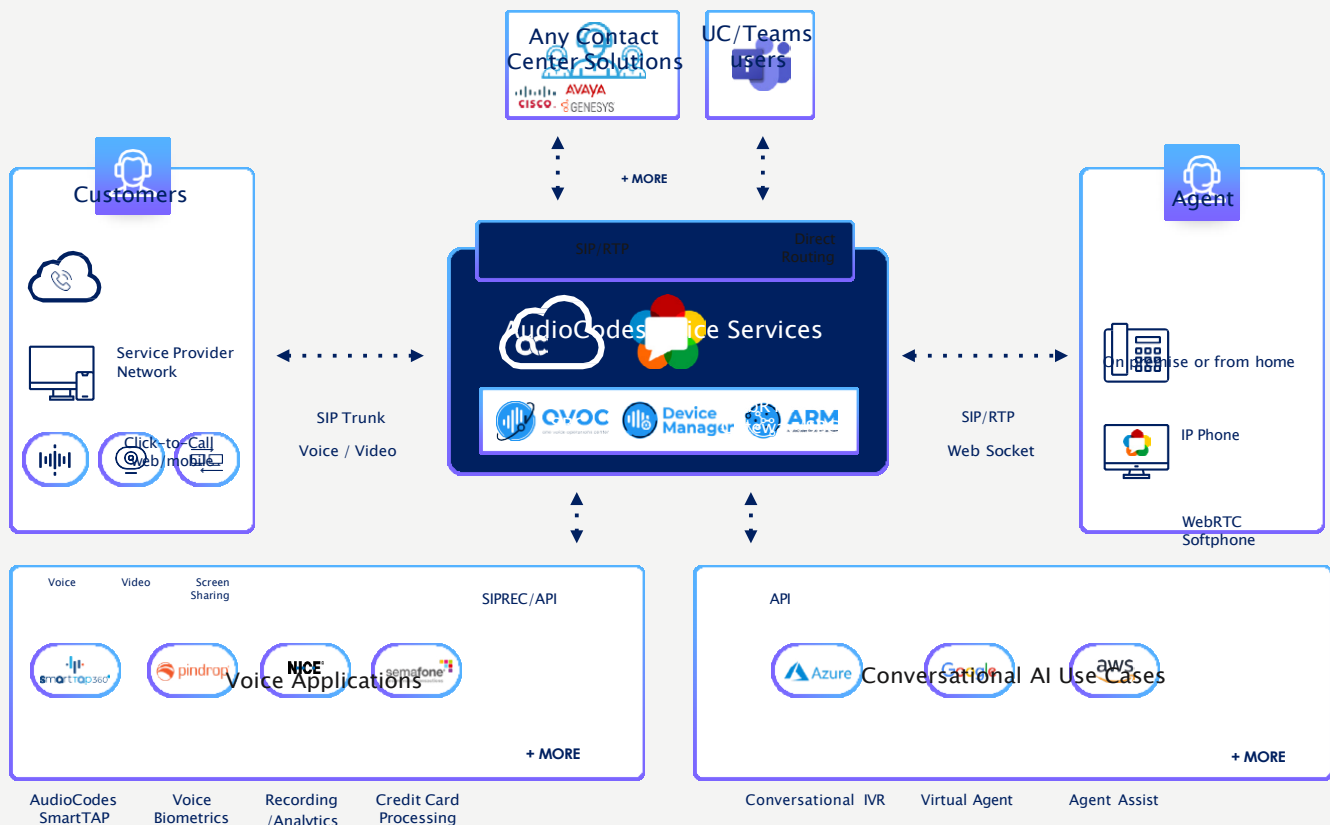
Any Contact Center Solutions

CISCO AVAYA GENESYS

UC/Teams users

+ MORE

Customers

Service Provider Network

Click-to-Call web/mobile

SIP Trunk

Voice / Video

SIP/RTP

Direct Routing

AudioCodes Voice Services

OVOC

Device Manager

ARM

SIP/RTP

Web Socket

Agent

On premise or from home

IP Phone

WebRTC Softphone

Voice

Video

Screen Sharing

SIPREC/API

smartTAP360°

pindrop

NICE

semafone

Voice Applications

+ MORE

AudioCodes SmartTAP

Voice Biometrics

Recording /Analytics

Credit Card Processing

API

Azure

Google

aws

Conversational AI Use Cases

+ MORE

Conversational IVR

Virtual Agent

Agent Assist